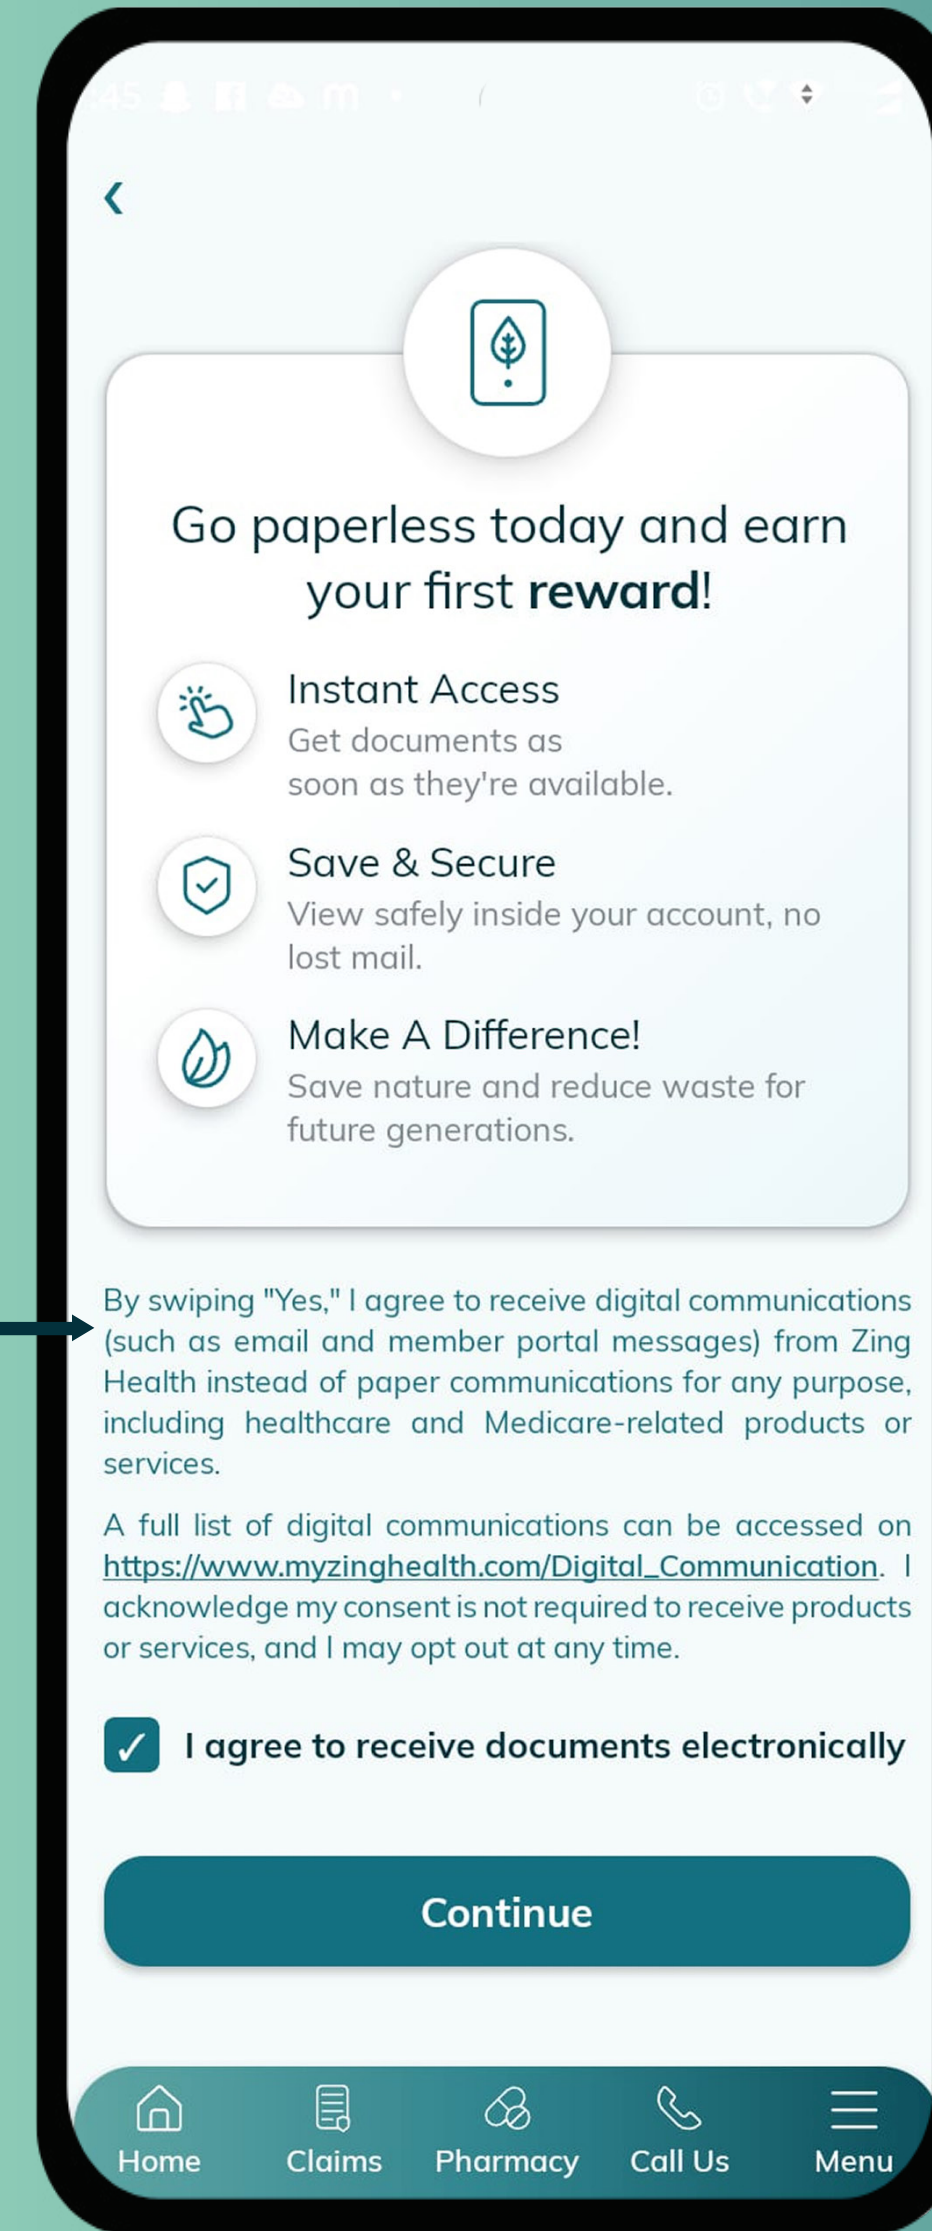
Go paperless today and earn your first **reward**!

Instant Access
Get documents as soon as they're available.

Save & Secure
View safely inside your account, no lost mail.

Make A Difference!
Save nature and reduce waste for future generations.

By swiping "Yes," I agree to receive digital communications (such as email and member portal messages) from Zing Health instead of paper communications for any purpose, including healthcare and Medicare-related products or services.

A full list of digital communications can be accessed on https://www.myzinghealth.com/Digital_Communication. I acknowledge my consent is not required to receive products or services, and I may opt out at any time.

I agree to receive documents electronically

Continue

Home Claims Pharmacy Call Us Menu